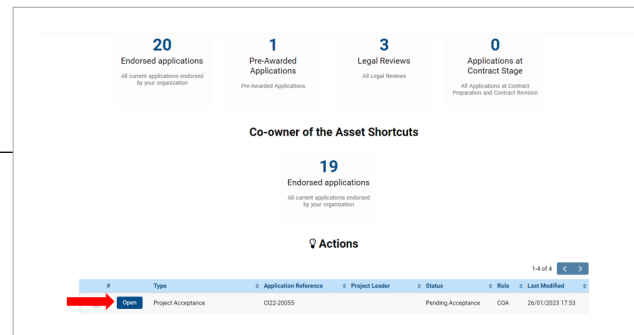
20
Endorsed applications
All current applications endorsed by your organization

1
Pre-Awarded Applications
Pre-Awarded Applications

3
Legal Reviews
All Legal Reviews

0
Applications at Contract Stage
All Applications at Contract Preparation and Contract Revision

Co-owner of the Asset Shortcuts

19
Endorsed applications
All current applications endorsed by your organization

Actions

1-4 of 4 < >

| # | Type | Application Reference | Project Leader | Status | Role | Last Modified |
|---|---|---|---|---|---|---|
| Open | Project Acceptance | CI22-20055 | | Pending Acceptance | COA | 26/01/2023 17:53 |